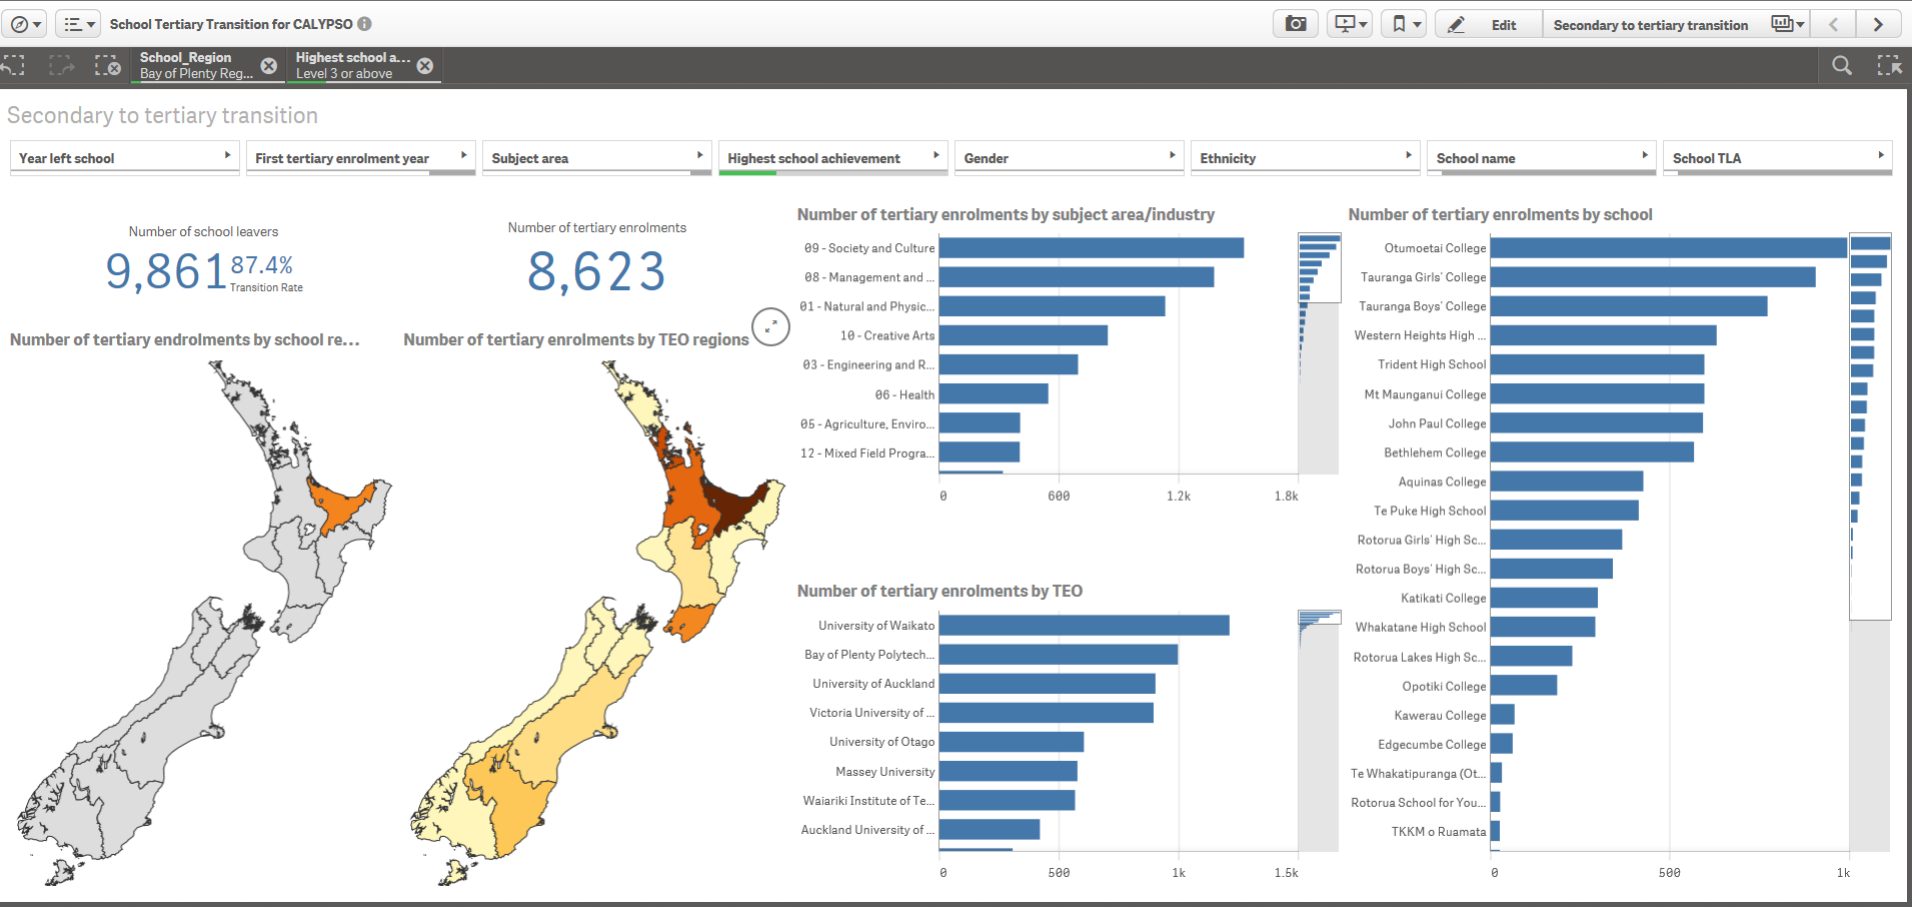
School Tertiary Transition for CALYPSO

Edit

Secondary to tertiary transition

School_Region
Bay of Plenty Reg...

Highest school a...
Level 3 or above

Secondary to tertiary transition

Year left school

First tertiary enrolment year

Subject area

Highest school achievement

Gender

Ethnicity

School name

School TLA

Number of school leavers
9,861 87.4%
Transition Rate

Number of tertiary enrolments
8,623

Number of tertiary endrolments by school re...

Number of tertiary enrolments by TEO regions

Number of tertiary enrolments by subject area/industry

09 - Society and Culture
08 - Management and ...
01 - Natural and Physic...
10 - Creative Arts
03 - Engineering and R...
06 - Health
05 - Agriculture, Enviro...
12 - Mixed Field Progra...

0
600
1.2k
1.8k

Number of tertiary enrolments by TEO

University of Waikato
Bay of Plenty Polytech...
University of Auckland
Victoria University of ...
University of Otago
Massey University
Waiariki Institute of Te...
Auckland University of ...

0
500
1k
1.5k

Number of tertiary enrolments by school

Otumoetai College
Tauranga Girls' College
Tauranga Boys' College
Western Heights High ...
Trident High School
Mt Maunganui College
John Paul College
Bethlehem College
Aquinas College
Te Puke High School
Rotorua Girls' High Sc...
Rotorua Boys' High Sc...
Katikati College
Whakatane High School
Rotorua Lakes High Sc...
Opotiki College
Kawerau College
Edgecumbe College
Te Whakatipuranga (Ot...
Rotorua School for You...
TKKM o Ruamata

0
500
1k